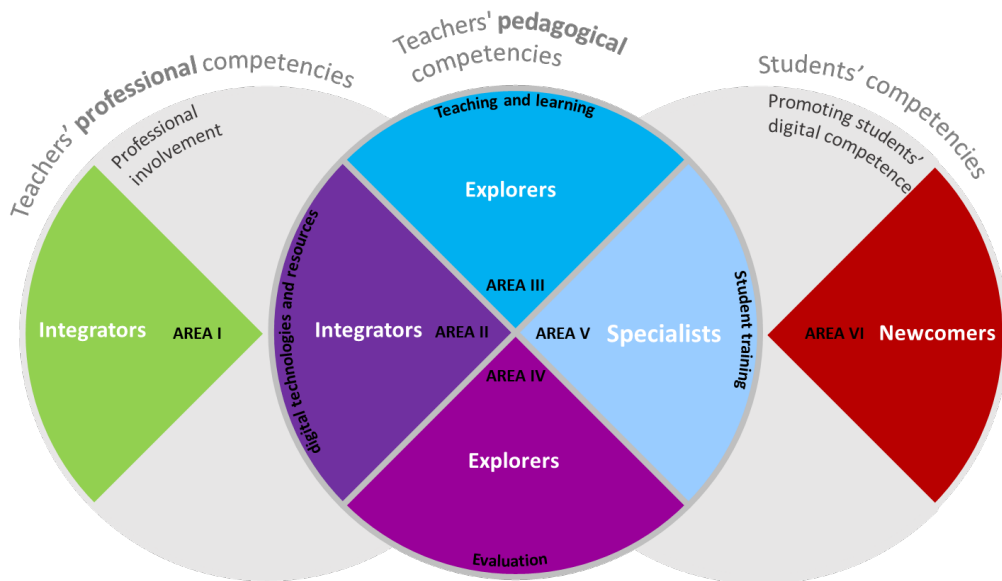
Teachers' professional competencies

Teachers' pedagogical competencies

Students' competencies

Professional involvement

Teaching and learning

Promoting students' digital competence

Explorers

digital technologies and resources

Integrators

AREA I

Integrators

AREA II

AREA III

AREA V

Specialists

Student training

AREA VI

Newcomers

AREA IV

Explorers

Evaluation